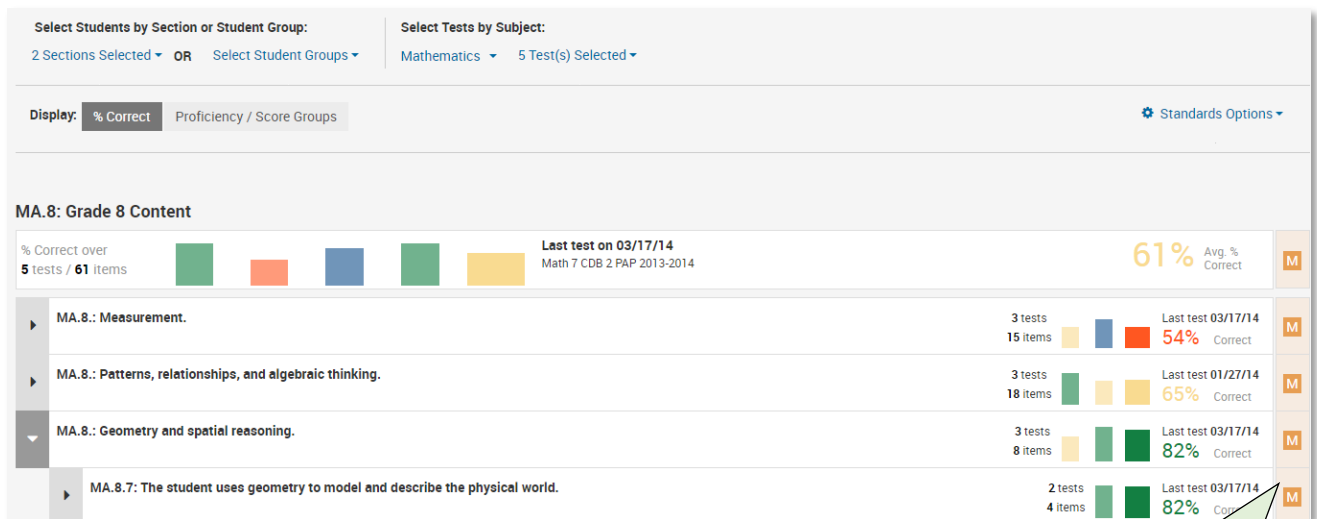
Select Students by Section or Student Group:

2 Sections Selected OR Select Student Groups

Select Tests by Subject:

Mathematics 5 Test(s) Selected

Display: % Correct Proficiency / Score Groups

Standards Options

MA.8: Grade 8 Content

% Correct over 5 tests / 61 items

Last test on 03/17/14
Math 7 CDB 2 PAP 2013-2014

61% Avg. % Correct

M

MA.8.: Measurement.

3 tests 15 items

Last test 03/17/14 54% Correct

M

MA.8.: Patterns, relationships, and algebraic thinking.

3 tests 18 items

Last test 01/27/14 65% Correct

M

MA.8.: Geometry and spatial reasoning.

3 tests 8 items

Last test 03/17/14 82% Correct

M

MA.8.7: The student uses geometry to model and describe the physical world.

2 tests 4 items

Last test 03/17/14 82% Co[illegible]

M